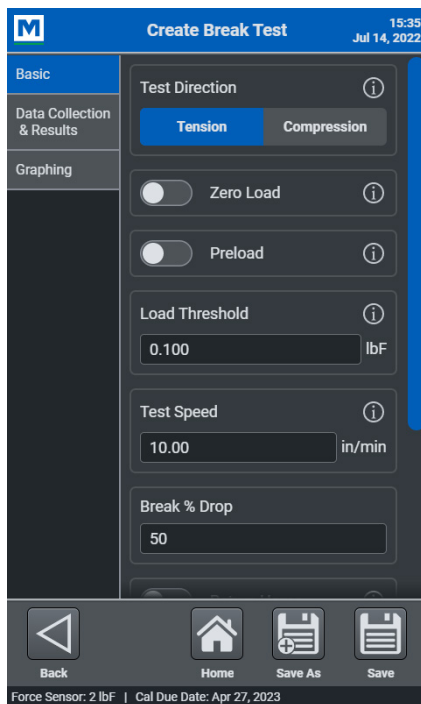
M

Create Break Test

15:35
Jul 14, 2022

Basic

Data Collection & Results

Graphing

Test Direction

Tension

Compression

Zero Load

Preload

Load Threshold

0.100

lbF

Test Speed

10.00

in/min

Break % Drop

50

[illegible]

Back

Home

Save As

Save

Force Sensor: 2 lbF | Cal Due Date: Apr 27, 2023